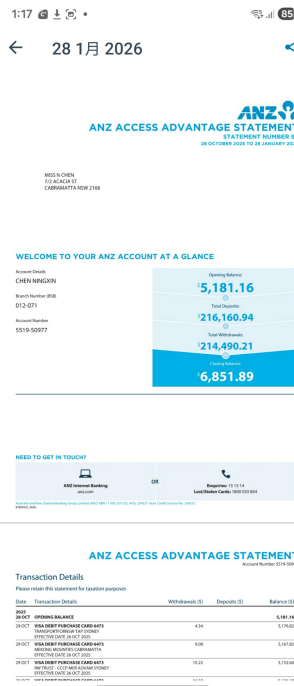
1:17

85

28 1月 2026

ANZ

ANZ ACCESS ADVANTAGE STATEMENT

STATEMENT NUMBER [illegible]

28 OCTOBER 2025 TO 28 JANUARY 20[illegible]

MISS N CHEN
7/2 ACACIA ST
CABRAMATTA NSW 2166

WELCOME TO YOUR ANZ ACCOUNT AT A GLANCE

Account Details
CHEN NINGXIN

Branch Number (BSB)
012-071

Account Number
5519-50977

Opening Balance
$5,181.16

Total Deposits
$216,160.94

Total Withdrawals
$214,490.21

Closing Balance
$6,851.89

NEED TO GET IN TOUCH?

ANZ Internet Banking
anz.com

OR

Enquiries: 13 13 14
Lost/Stolen Cards: 1800 033 844

Australia and New Zealand Banking Group Limited (ANZ) ABN 11 005 357 522, AFSL 234527. Australian Credit Licence No. 234527

ANZ ACCESS ADVANTAGE STATEMENT

Account Number 5519-509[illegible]

Transaction Details

Please retain this statement for taxation purposes

| Date | Transaction Details | Withdrawals ($) | Deposits ($) | Balance ($) |
|---|---|---|---|---|
| 2025 28 OCT | OPENING BALANCE | | | 5,181.16 |
| 29 OCT | VISA DEBIT PURCHASE CARD 6473 TRANSPORTFORNSW TAP SYDNEY EFFECTIVE DATE 26 OCT 2025 | 4.34 | | 5,176.82 |
| 29 OCT | VISA DEBIT PURCHASE CARD 6473 MEKONG MOUNTIES CABRAMATTA EFFECTIVE DATE 26 OCT 2025 | 9.08 | | 5,167.82 |
| 29 OCT | VISA DEBIT PURCHASE CARD 6473 RW TRUST - CCCP MER ADVAN SYDNEY EFFECTIVE DATE 26 OCT 2025 | 15.22 | | 5,152.60 |
| 29 OCT | VISA DEBIT PURCHASE CARD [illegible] | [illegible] | | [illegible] |